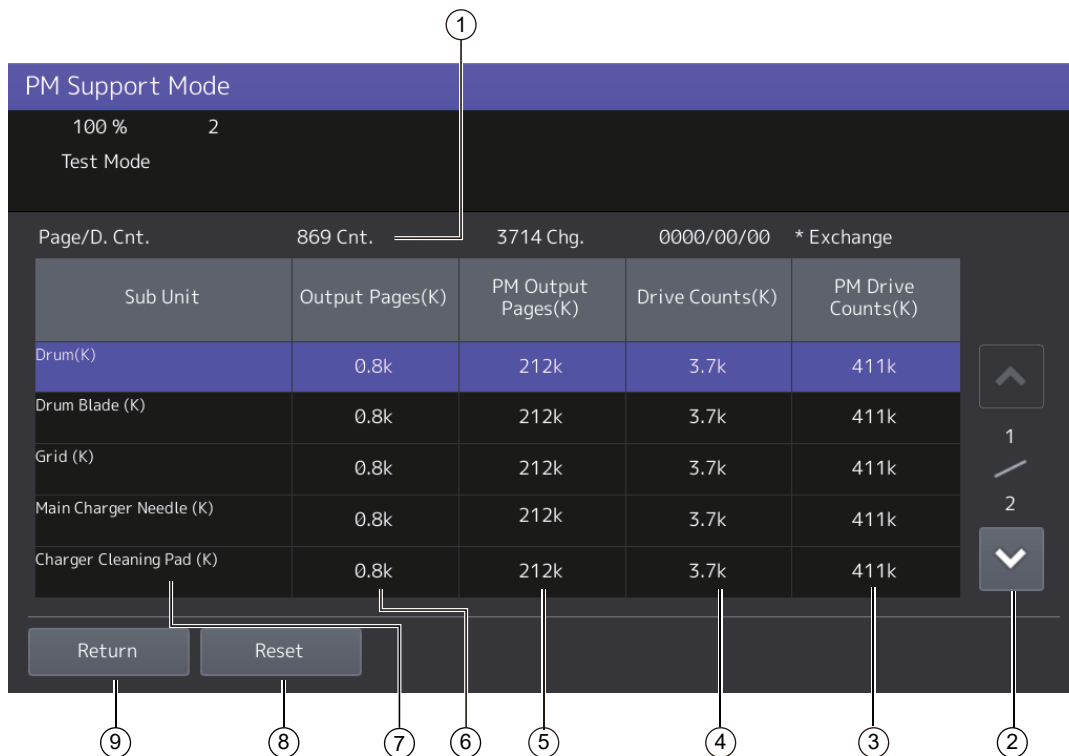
①

PM Support Mode

100 % 2

Test Mode

Page/D. Cnt. 869 Cnt. 3714 Chg. 0000/00/00 * Exchange

| Sub Unit | Output Pages(K) | PM Output Pages(K) | Drive Counts(K) | PM Drive Counts(K) |
|---|---|---|---|---|
| Drum(K) | 0.8k | 212k | 3.7k | 411k |
| Drum Blade (K) | 0.8k | 212k | 3.7k | 411k |
| Grid (K) | 0.8k | 212k | 3.7k | 411k |
| Main Charger Needle (K) | 0.8k | 212k | 3.7k | 411k |
| Charger Cleaning Pad (K) | 0.8k | 212k | 3.7k | 411k |

1 / 2

Return Reset

⑨ ⑧ ⑦ ⑥ ⑤ ④ ③ ②